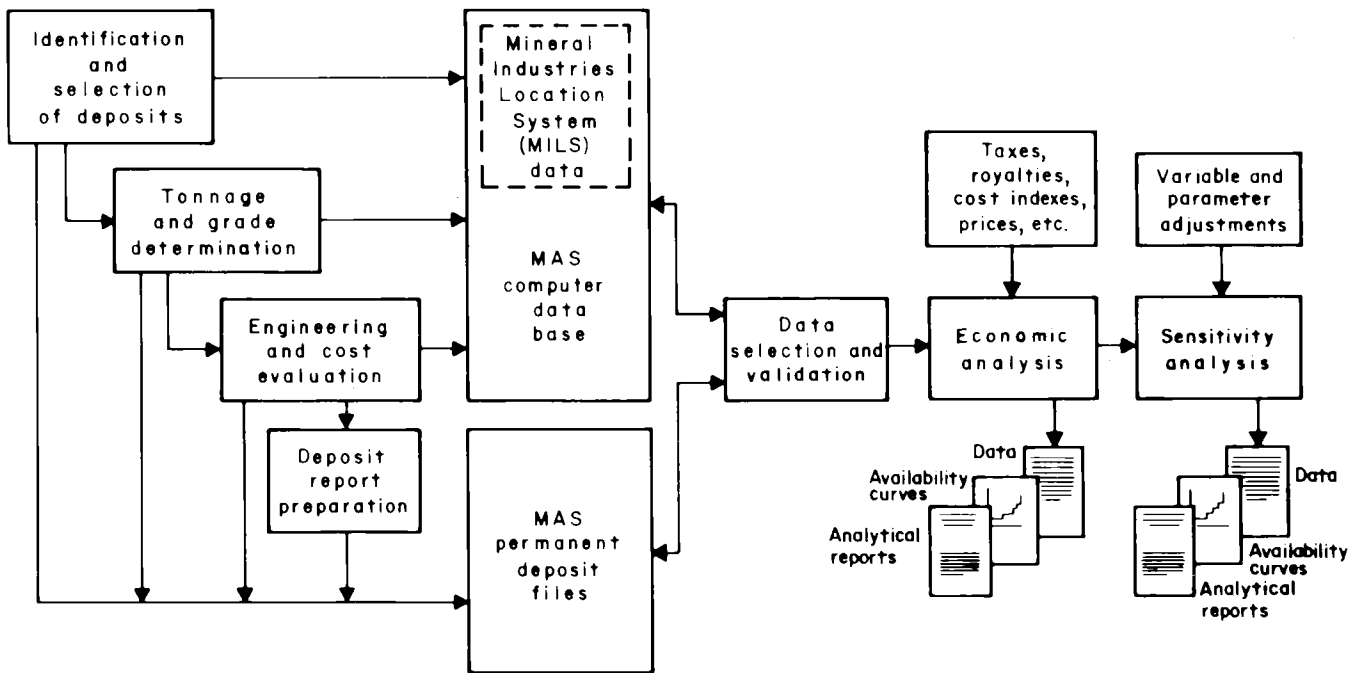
Identification and selection of deposits

Tonnage and grade determination

Engineering and cost evaluation

Deposit report preparation

Mineral Industries Location System (MILS) data

MAS computer data base

MAS permanent deposit files

Data selection and validation

Taxes, royalties, cost indexes, prices, etc.

Economic analysis

Data

Availability curves

Analytical reports

Variable and parameter adjustments

Sensitivity analysis

Data

Availability curves

Analytical reports